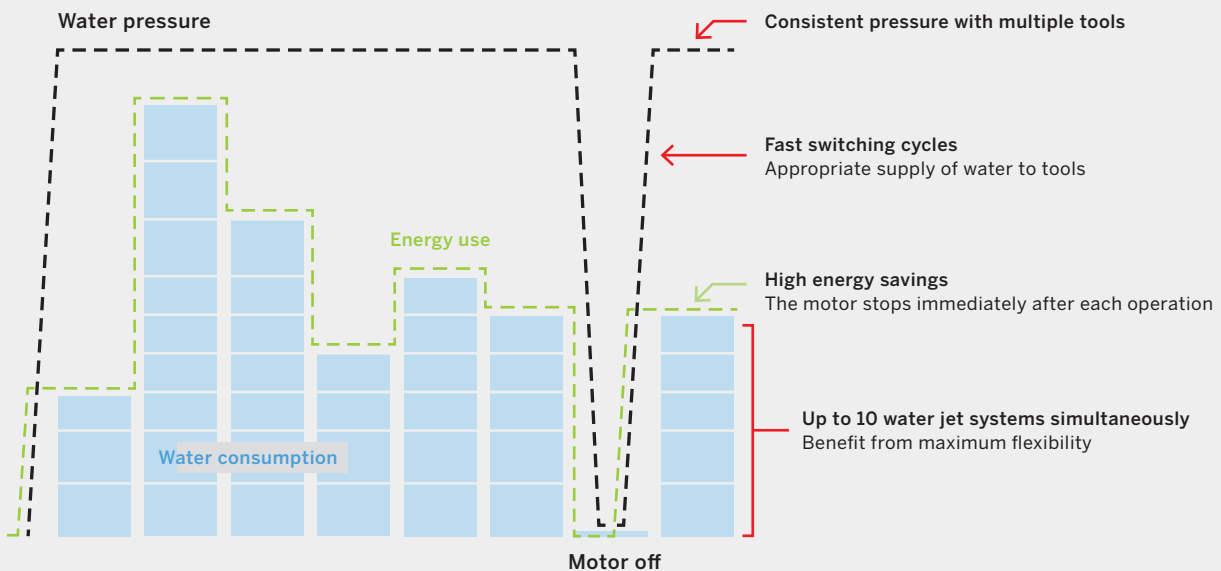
Water pressure

Consistent pressure with multiple tools

Fast switching cycles
Appropriate supply of water to tools

Energy use

High energy savings
The motor stops immediately after each operation

Up to 10 water jet systems simultaneously
Benefit from maximum flexibility

Water consumption

Motor off